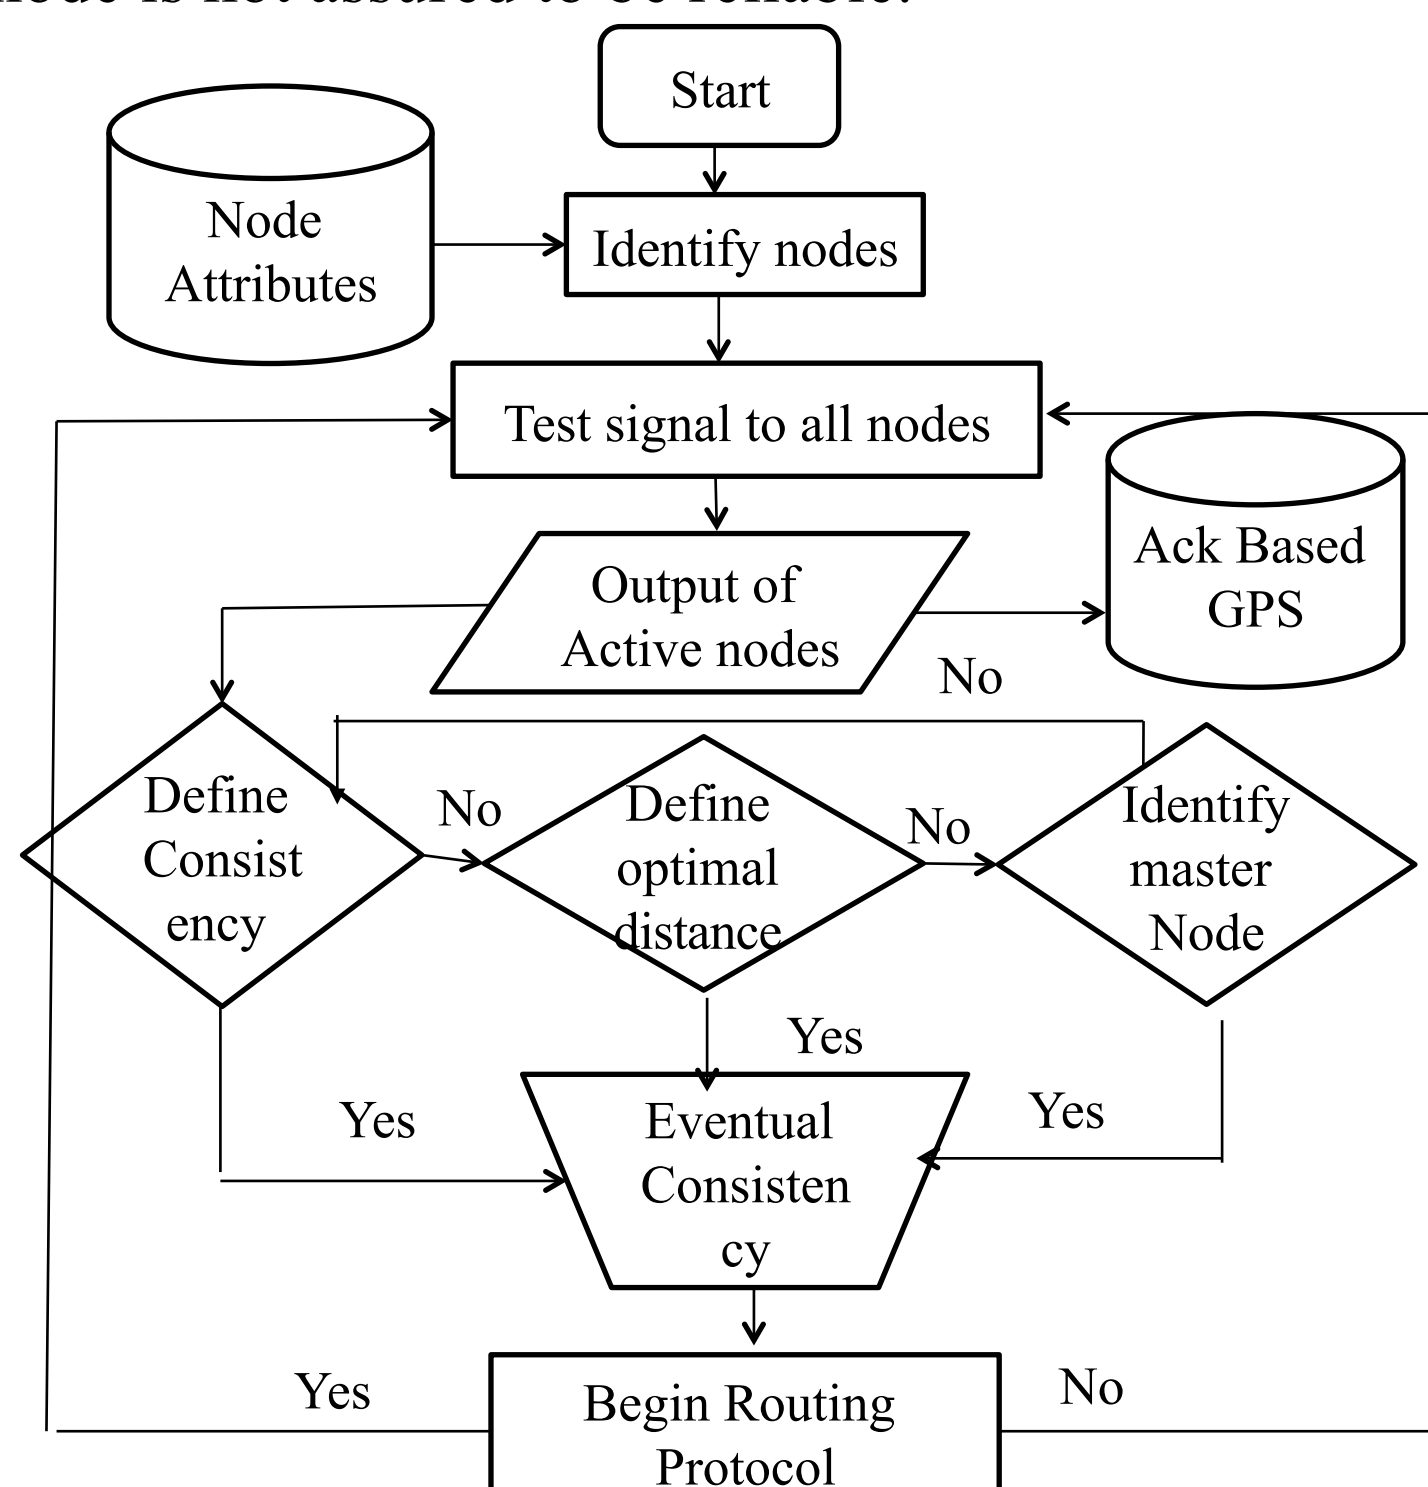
node is not assured to be reliable.

Start

Node Attributes

Identify nodes

Test signal to all nodes

Ack Based GPS

Output of Active nodes

No

Define Consist ency

No

Define optimal distance

No

Identify master Node

Yes

Yes

Eventual Consisten cy

Yes

Yes

Begin Routing Protocol

No